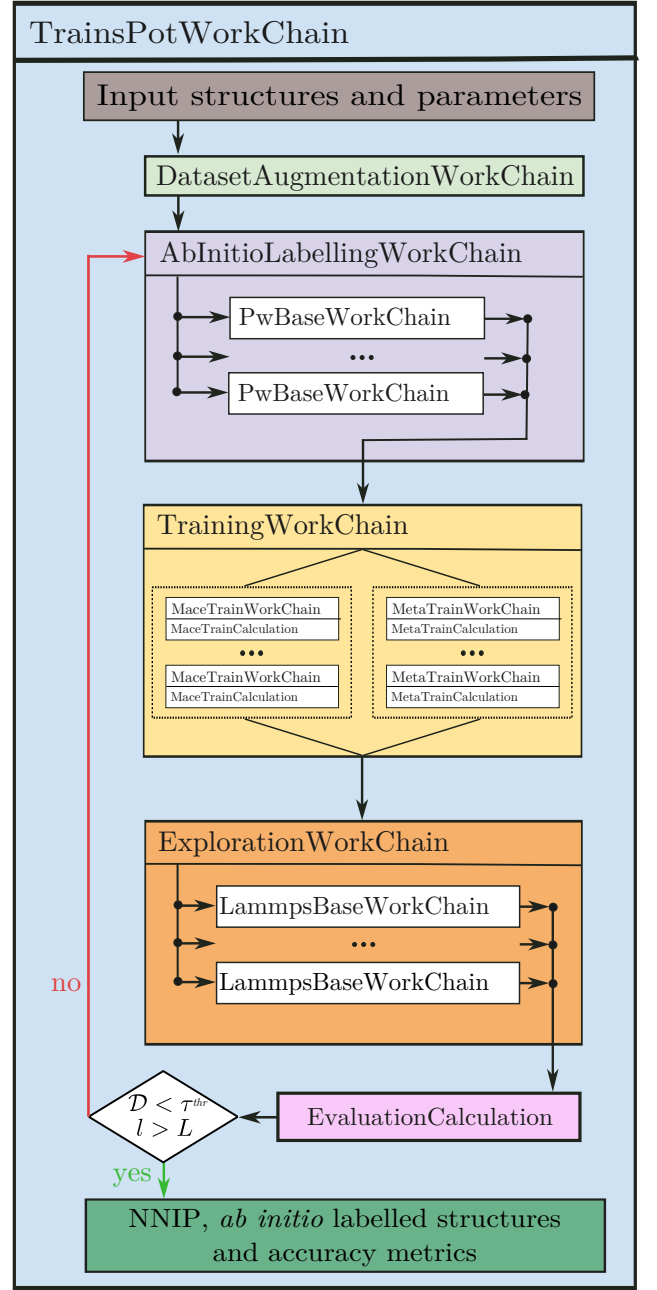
TrainsPotWorkChain

Input structures and parameters

DatasetAugmentationWorkChain

AbInitioLabellingWorkChain

PwBaseWorkChain

...

PwBaseWorkChain

TrainingWorkChain

MaceTrainWorkChain
MaceTrainCalculation

...

MaceTrainWorkChain
MaceTrainCalculation

MetaTrainWorkChain
MetaTrainCalculation

...

MetaTrainWorkChain
MetaTrainCalculation

ExplorationWorkChain

LammpsBaseWorkChain

...

LammpsBaseWorkChain

no

$\mathcal{D} < \tau^{thr}$
$l > L$

EvaluationCalculation

yes

NNIP, *ab initio* labelled structures and accuracy metrics